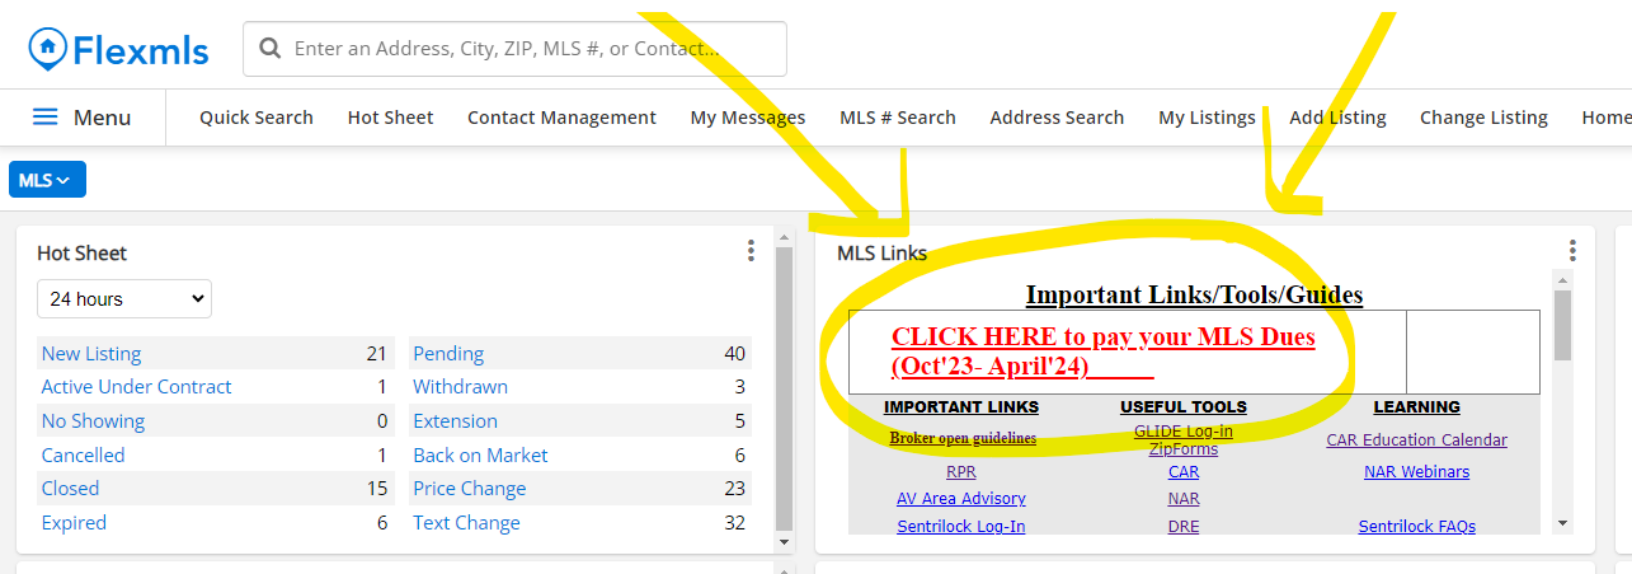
Flexmls

Enter an Address, City, ZIP, MLS #, or Contact...

Menu

Quick Search Hot Sheet Contact Management My Messages MLS # Search Address Search My Listings Add Listing Change Listing Home

MLS

Hot Sheet

24 hours

| New Listing | 21 | Pending | 40 |
|---|---|---|---|
| Active Under Contract | 1 | Withdrawn | 3 |
| No Showing | 0 | Extension | 5 |
| Cancelled | 1 | Back on Market | 6 |
| Closed | 15 | Price Change | 23 |
| Expired | 6 | Text Change | 32 |

MLS Links

Important Links/Tools/Guides

CLICK HERE to pay your MLS Dues (Oct'23- April'24)

| IMPORTANT LINKS | USEFUL TOOLS | LEARNING |
|---|---|---|
| Broker open guidelines | GLIDE Log-in ZipForms | CAR Education Calendar |
| RPR | CAR | NAR Webinars |
| AV Area Advisory | NAR | |
| Sentrilock Log-In | DRE | Sentrilock FAQs |